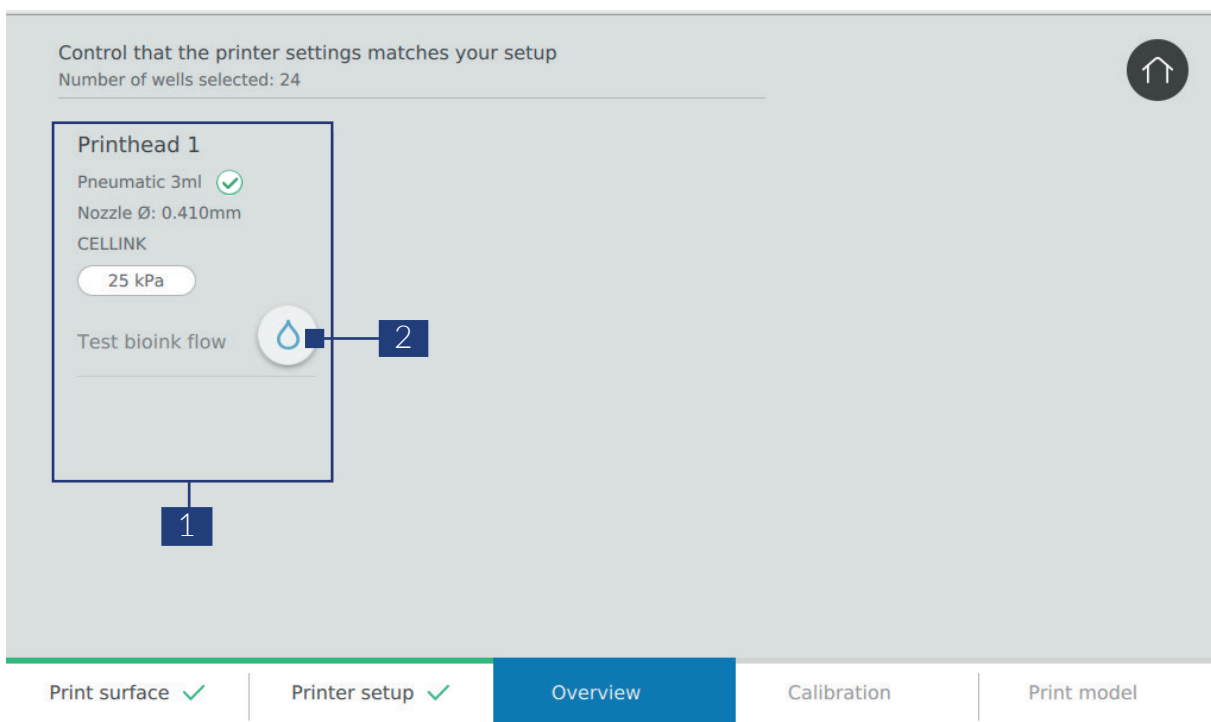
Control that the printer settings matches your setup
Number of wells selected: 24

Printhead 1
Pneumatic 3ml
Nozzle Ø: 0.410mm
CELLINK
25 kPa
Test bioink flow

2

1

Print surface ✓
Printer setup ✓
Overview
Calibration
Print model